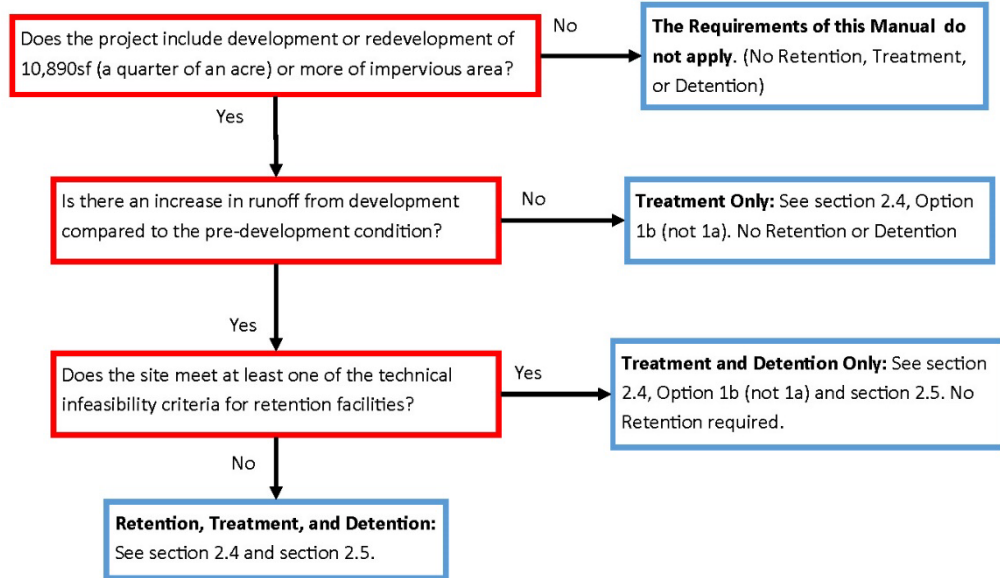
Does the project include development or redevelopment of 10,890sf (a quarter of an acre) or more of impervious area?

No

**The Requirements of this Manual do not apply**. (No Retention, Treatment, or Detention)

Yes

Is there an increase in runoff from development compared to the pre-development condition?

No

**Treatment Only:** See section 2.4, Option 1b (not 1a). No Retention or Detention

Yes

Does the site meet at least one of the technical infeasibility criteria for retention facilities?

Yes

**Treatment and Detention Only:** See section 2.4, Option 1b (not 1a) and section 2.5. No Retention required.

No

**Retention, Treatment, and Detention:** See section 2.4 and section 2.5.